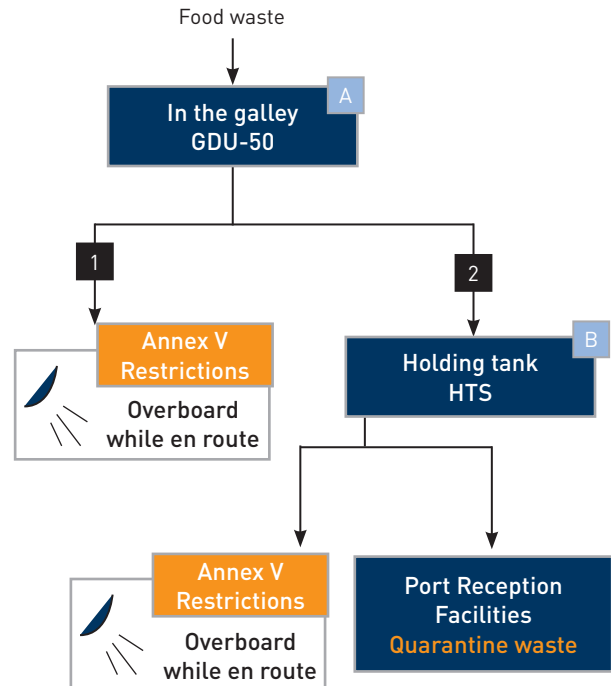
Food waste

A

In the galley
GDU-50

1

2

Annex V
Restrictions

Overboard
while en route

B

Holding tank
HTS

Annex V
Restrictions

Overboard
while en route

Port Reception
Facilities
Quarantine waste